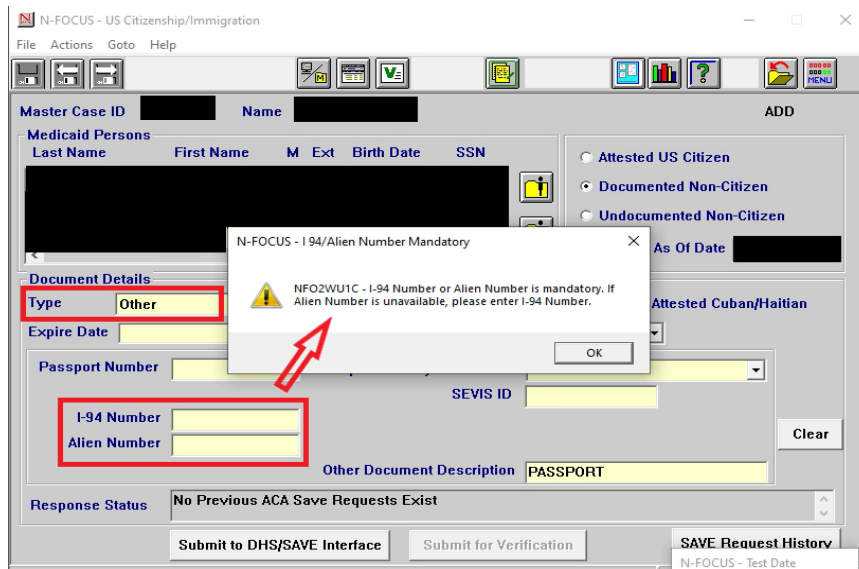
N-FOCUS - US Citizenship/Immigration

File Actions Goto Help

MENU

Master Case ID Name ADD

Medicaid Persons

Last Name First Name M Ext Birth Date SSN

Attested US Citizen

Documented Non-Citizen

Undocumented Non-Citizen

As Of Date

Document Details

Type Other

Attested Cuban/Haitian

Expire Date

Passport Number

SEVIS ID

I-94 Number

Alien Number

Clear

Other Document Description PASSPORT

Response Status No Previous ACA Save Requests Exist

Submit to DHS/SAVE Interface

Submit for Verification

SAVE Request History

N-FOCUS - Test Date

N-FOCUS - I 94/Alien Number Mandatory

NFO2WU1C - I-94 Number or Alien Number is mandatory. If Alien Number is unavailable, please enter I-94 Number.

OK